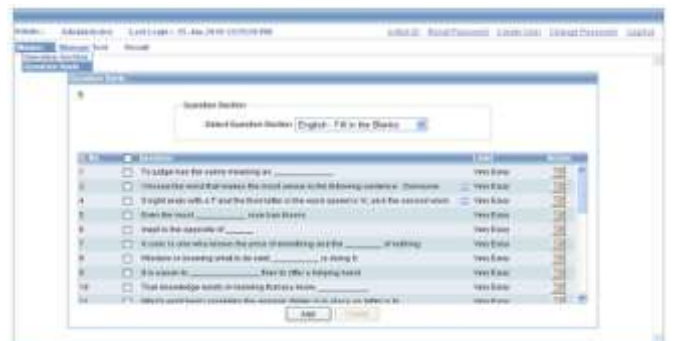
Welcome : Administrator    Last Login : 15-Jan-2010 12:05:09 PM    Lock ID   Reset Password   Create User   Change Password   Logout

Master   Manage Test   Result

Question Section
Question Bank

Question Bank

Question Section

Select Question Section: English - Fill in the Blanks

| Sl. No | | Question | Level | Action |
|---|---|---|---|---|
| 1 | | To judge has the same meaning as ___________ | Very Easy | |
| 2 | | Choose the word that makes the most sense in the following sentence: Someone | Very Easy | |
| 4 | | If a girl ends with a 'f' and the third letter in the word spoken is 'k', and the second word | Very Easy | |
| 5 | | Even the most __________ man has flaws | Very Easy | |
| 6 | | Insult is the opposite of ______ | Very Easy | |
| 7 | | A cynic is one who knows the price of everything and the ________ of nothing | Very Easy | |
| 8 | | Wisdom is knowing what to said ________ is doing it | Very Easy | |
| 9 | | It is easier to ____________ than to offer a helping hand | Very Easy | |
| 10 | | That knowledge results in learning that you know __________ | Very Easy | |
| 11 | | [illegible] | Very Easy | |

Add   Delete